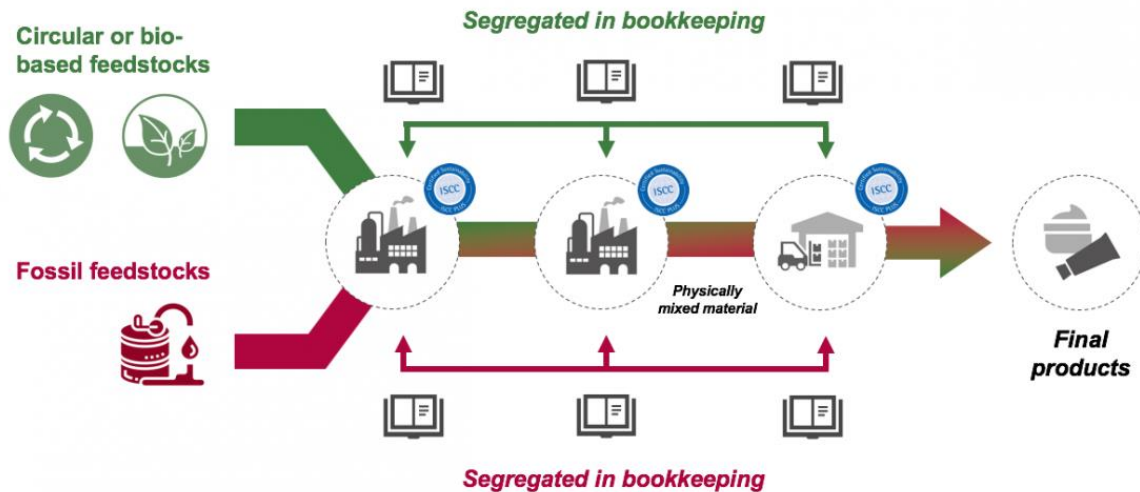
Segregated in bookkeeping

Circular or bio-based feedstocks

Fossil feedstocks

Certified Sustainability ISCC ISCC PLUS

Certified Sustainability ISCC ISCC PLUS

Certified Sustainability ISCC ISCC PLUS

Physically mixed material

Final products

Segregated in bookkeeping